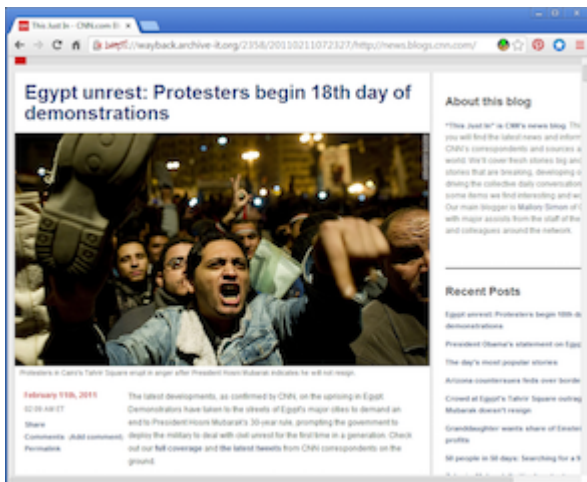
This Just In - CNN.com Bl ×

https://wayback.archive-it.org/2358/20110211072327/http://news.blogs.cnn.com/

Egypt unrest: Protesters begin 18th day of demonstrations

Protesters in Cairo's Tahrir Square erupt in anger after President Hosni Mubarak indicates he will not resign.

February 11th, 2011
02:09 AM ET
Share
Comments (Add comment)
Permalink

The latest developments, as confirmed by CNN, on the uprising in Egypt. Demonstrators have taken to the streets of Egypt's major cities to demand an end to President Hosni Mubarak's 30-year rule, prompting the government to deploy the military to deal with civil unrest for the first time in a generation. Check out our full coverage and the latest tweets from CNN correspondents on the ground.

About this blog

"This Just In" is CNN's news blog. Th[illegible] you will find the latest news and inform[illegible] CNN's correspondents and sources a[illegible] world. We'll cover fresh stories big and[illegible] stories that are breaking, developing o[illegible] driving the collective daily conversation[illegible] some items we find interesting and w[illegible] Our main blogger is Mallory Simon o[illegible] with major assists from the staff of the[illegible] and colleagues around the network.

Recent Posts

Egypt unrest: Protesters begin 18th d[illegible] demonstrations

President Obama's statement on Egy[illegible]

The day's most popular stories

Arizona countersues feds over borde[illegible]

Crowd at Egypt's Tahrir Square outrag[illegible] Mubarak doesn't resign

Granddaughter wants share of Gester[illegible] profits

30 people in 30 days: Searching for a f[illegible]